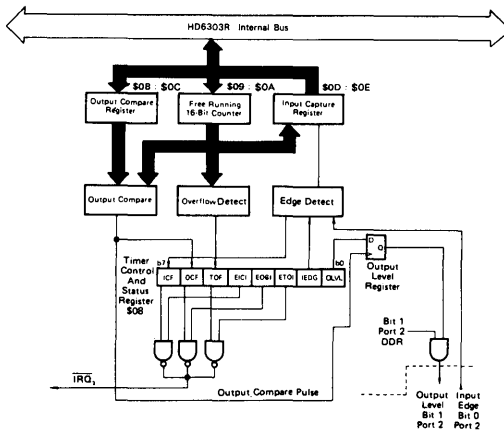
HD6303R Internal Bus

$0B : $0C

$09 : $0A

$0D : $0E

Output Compare Register

Free Running 16-Bit Counter

Input Capture Register

Output Compare

Overflow Detect

Edge Detect

Timer Control And Status Register $08

b7

ICF

OCF

TOF

EICI

EOCI

ETOI

IEDG

OLVL

b0

D

Q

Output Level Register

Bit 1 Port 2 DDR

$\overline{IRQ_1}$

Output Compare Pulse

Output Level Bit 1 Port 2

Input Edge Bit 0 Port 2